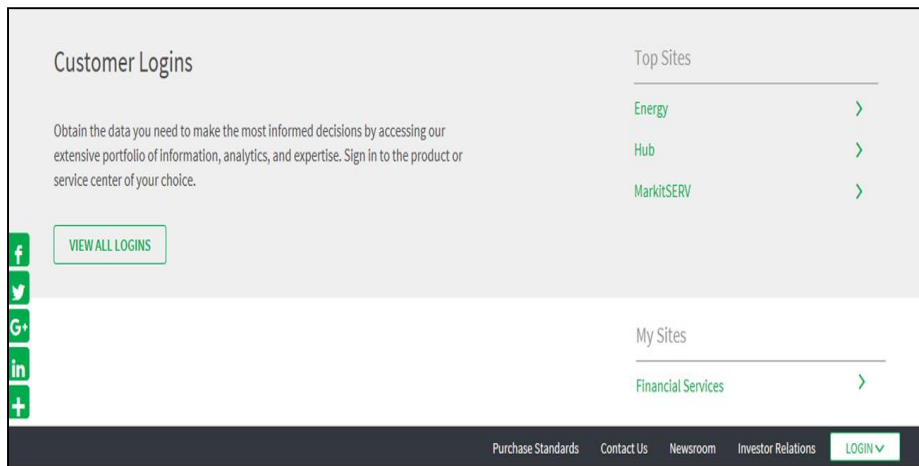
Customer Logins

Obtain the data you need to make the most informed decisions by accessing our extensive portfolio of information, analytics, and expertise. Sign in to the product or service center of your choice.

VIEW ALL LOGINS

Top Sites

Energy

Hub

MarkitSERV

My Sites

Financial Services

Purchase Standards Contact Us Newsroom Investor Relations LOGIN